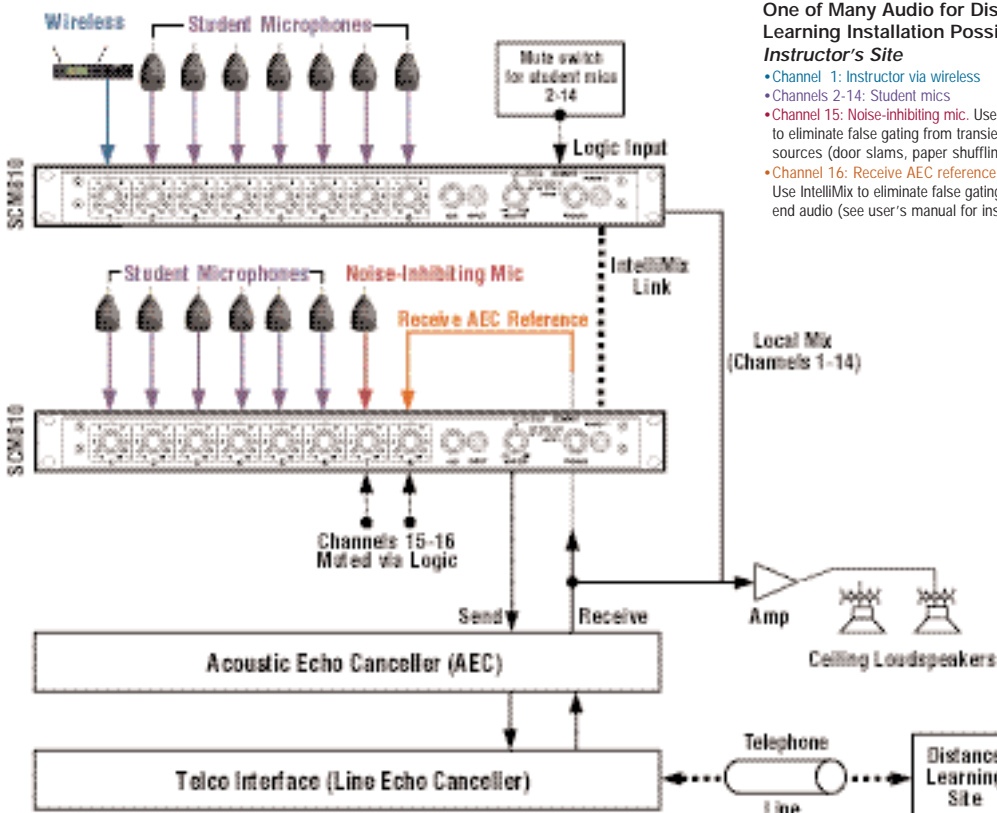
Wireless

Student Microphones

Mute switch for student mics 2-14

Logic Input

SCM810

One of Many Audio for Dis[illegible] Learning Installation Possi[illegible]
Instructor's Site
•Channel 1: Instructor via wireless
•Channels 2-14: Student mics
•Channel 15: Noise-inhibiting mic. Use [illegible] to eliminate false gating from transie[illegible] sources (door slams, paper shufflin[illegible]
•Channel 16: Receive AEC reference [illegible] Use IntelliMix to eliminate false gating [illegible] end audio (see user's manual for ins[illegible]

IntelliMix Link

Student Microphones

Noise-Inhibiting Mic

Receive AEC Reference

Local Mix (Channels 1-14)

SCM810

Channels 15-16 Muted via Logic

Send

Receive

Amp

Ceiling Loudspeakers

Acoustic Echo Canceller (AEC)

Telephone Line

Telco Interface (Line Echo Canceller)

Distance Learning Site